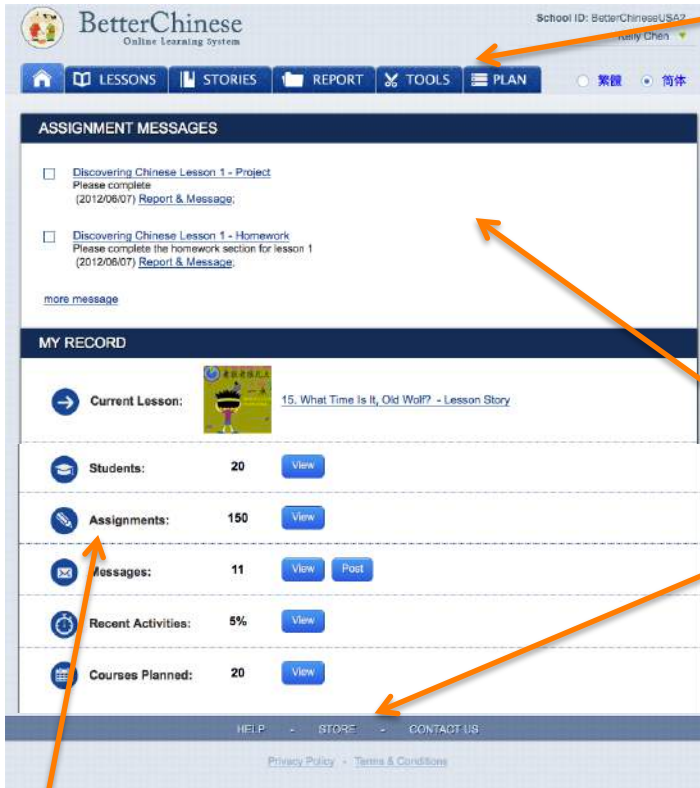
BetterChinese
Online Learning System

School ID: BetterChineseUSA2
Kelly Chen

LESSONS STORIES REPORT TOOLS PLAN

繁體 简体

ASSIGNMENT MESSAGES

Discovering Chinese Lesson 1 - Project
Please complete
(2012/06/07) Report & Message;

Discovering Chinese Lesson 1 - Homework
Please complete the homework section for lesson 1
(2012/06/07) Report & Message;

more message

MY RECORD

Current Lesson: 15. What Time Is It, Old Wolf? - Lesson Story

Students: 20 View

Assignments: 150 View

Messages: 11 View Post

Recent Activities: 5% View

Courses Planned: 20 View

HELP - STORE - CONTACT US

Privacy Policy - Terms & Conditions